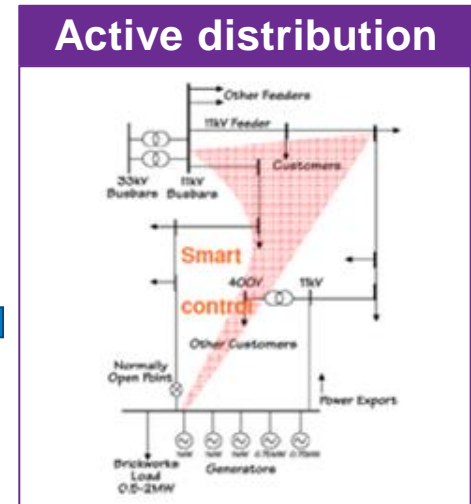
Active distribution

Other Feeders

11kV Feeder

Customers

33kV Busbars

11kV Busbars

Smart control

400V

11kV

Other Customers

Normally Open Point

Power Exports

Brickworks Load 0.5-2MW

Generators